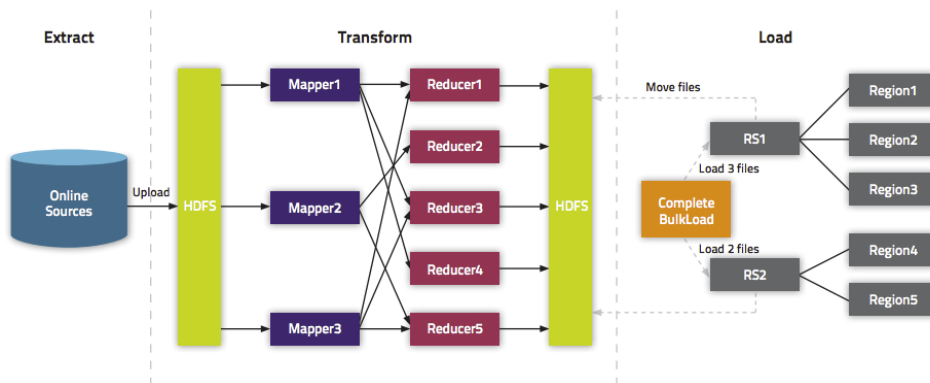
Extract

Transform

Load

Online Sources

Upload

HDFS

Mapper1

Mapper2

Mapper3

Reducer1

Reducer2

Reducer3

Reducer4

Reducer5

HDFS

Move files

RS1

Load 3 files

Complete BulkLoad

Load 2 files

RS2

Region1

Region2

Region3

Region4

Region5